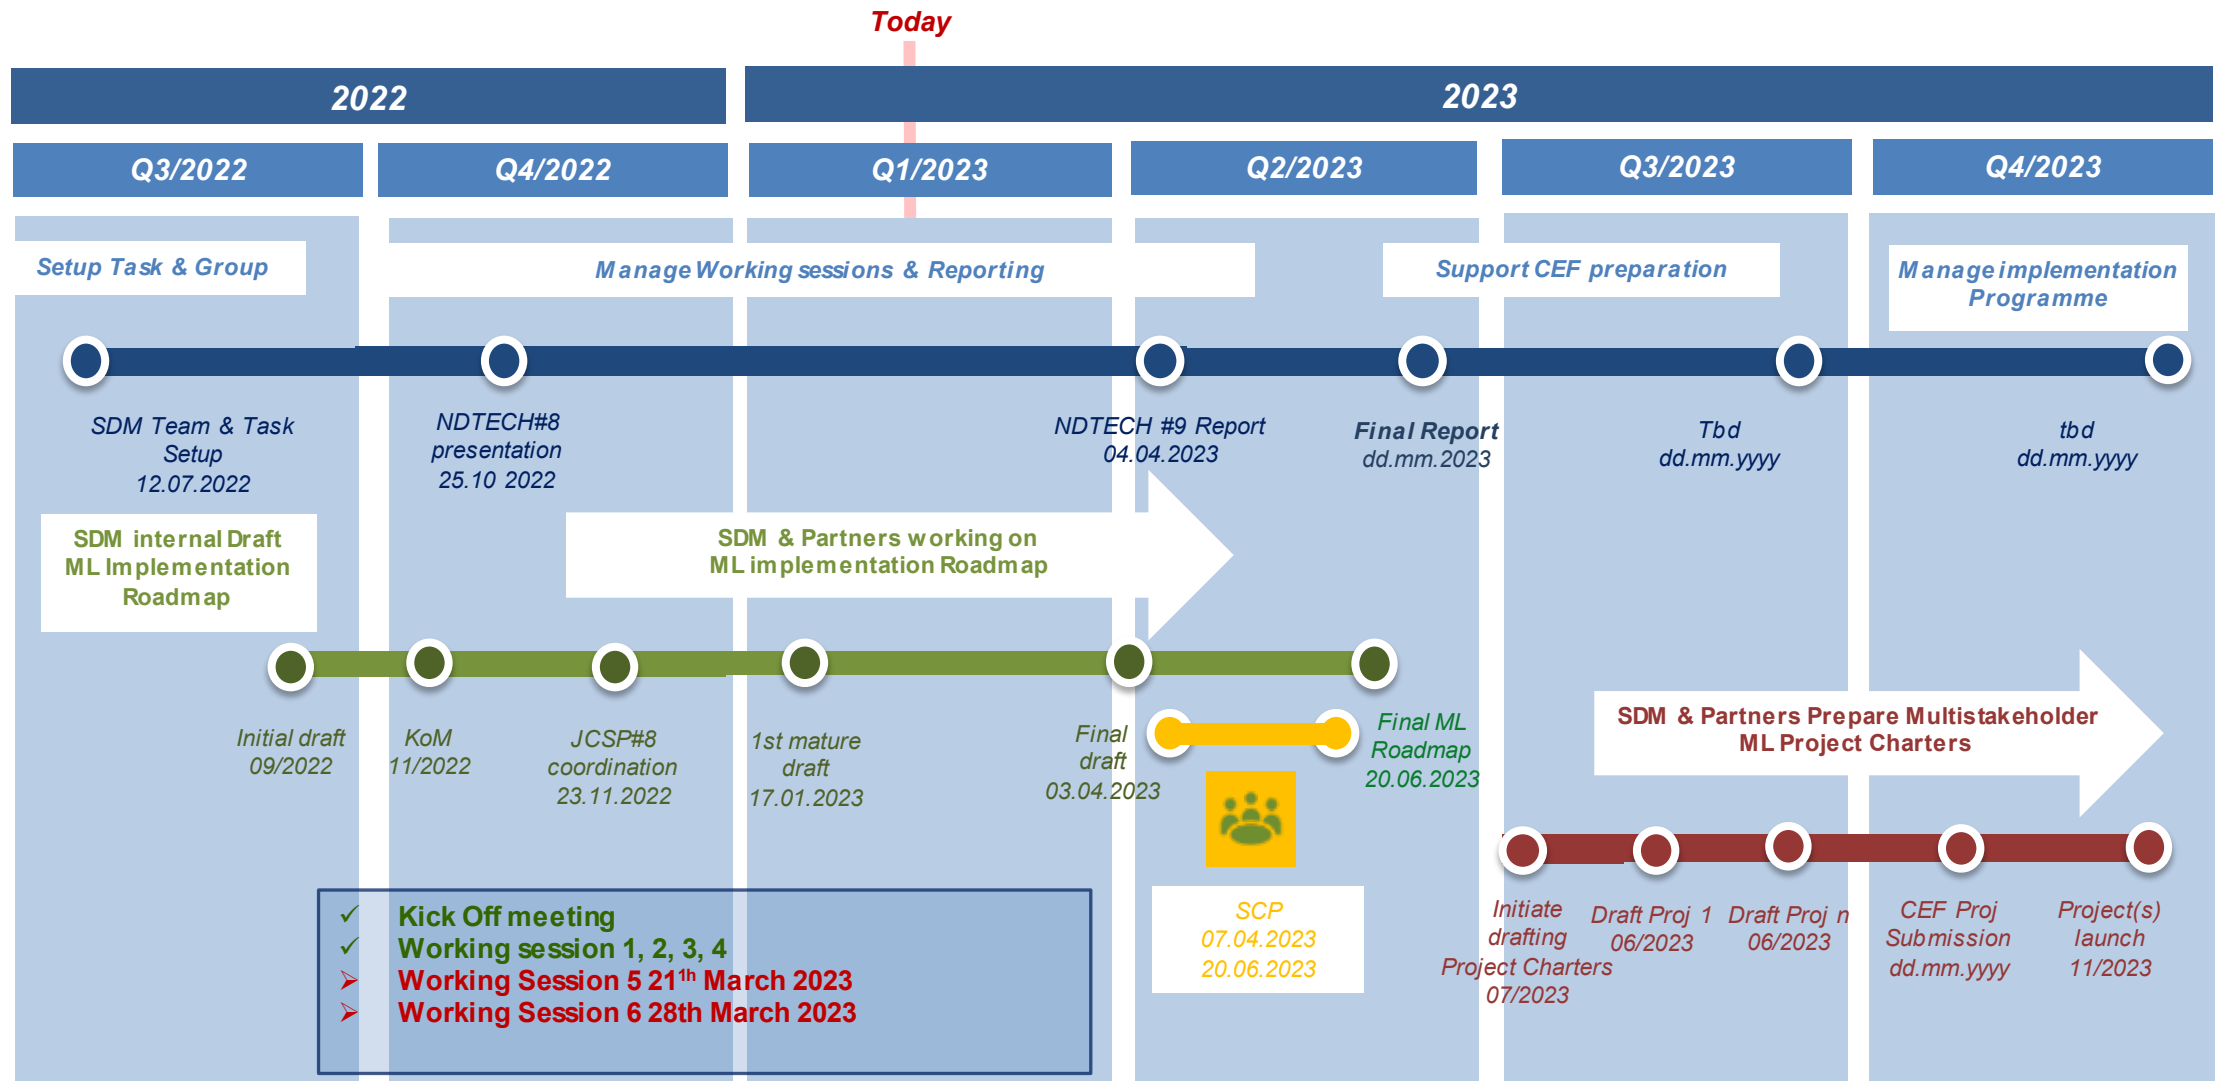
Today

2022

2023

Q3/2022

Q4/2022

Q1/2023

Q2/2023

Q3/2023

Q4/2023

Setup Task & Group

Manage Working sessions & Reporting

Support CEF preparation

Manage implementation Programme

SDM Team & Task Setup 12.07.2022

NDTECH#8 presentation 25.10 2022

NDTECH #9 Report 04.04.2023

Final Report dd.mm.2023

Tbd dd.mm.yyyy

tbd dd.mm.yyyy

SDM internal Draft ML Implementation Roadmap

SDM & Partners working on ML implementation Roadmap

Initial draft 09/2022

KoM 11/2022

JCSP#8 coordination 23.11.2022

1st mature draft 17.01.2023

Final draft 03.04.2023

Final ML Roadmap 20.06.2023

SDM & Partners Prepare Multistakeholder ML Project Charters

SCP 07.04.2023 20.06.2023

Initiate drafting Project Charters 07/2023

Draft Proj 1 06/2023

Draft Proj n 06/2023

CEF Proj Submission dd.mm.yyyy

Project(s) launch 11/2023

✓ Kick Off meeting
✓ Working session 1, 2, 3, 4
➢ Working Session 5 21$^{th}$ March 2023
➢ Working Session 6 28th March 2023